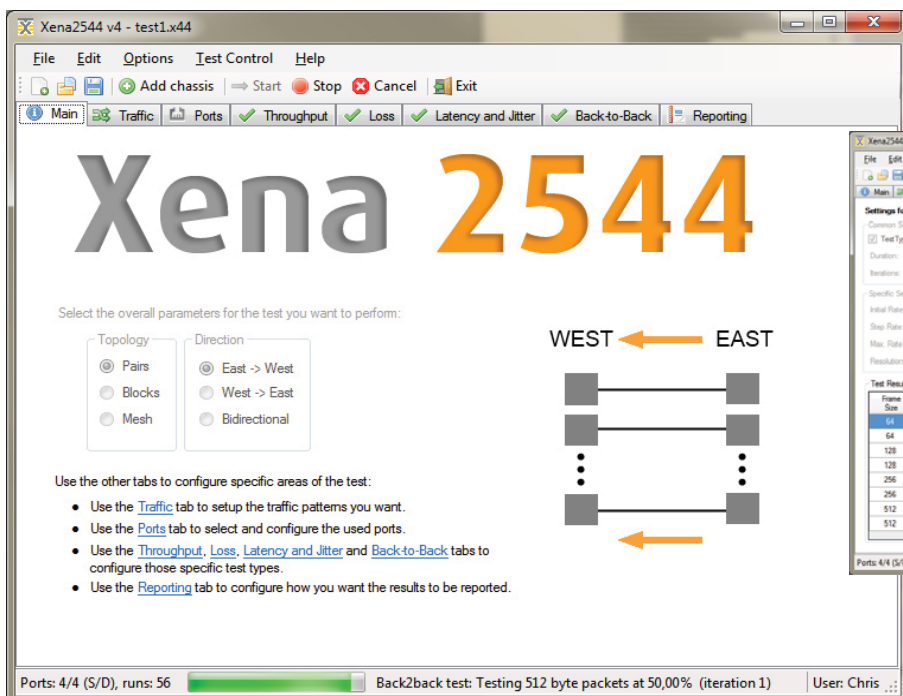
Xena2544 v4 - test1.x44

File Edit Options Test Control Help

Add chassis Start Stop Cancel Exit

Main Traffic Ports Throughput Loss Latency and Jitter Back-to-Back Reporting

Xena 2544

Select the overall parameters for the test you want to perform:

Topology
Pairs
Blocks
Mesh

Direction
East -> West
West -> East
Bidirectional

WEST EAST

Use the other tabs to configure specific areas of the test:

- Use the Traffic tab to setup the traffic patterns you want.
- Use the Ports tab to select and configure the used ports.
- Use the Throughput, Loss, Latency and Jitter and Back-to-Back tabs to configure those specific test types.
- Use the Reporting tab to configure how you want the results to be reported.

Ports: 4/4 (S/D), runs: 56 Back2back test: Testing 512 byte packets at 50,00% (iteration 1) User: Chris

Xena2544
File Edit
Main
Settings fo
Common S
TestTy
Duration:
Iterations:
Specific Se
Initial Rate
Step Rate
Max. Rate
Resolution
Test Resu
Frame Size
64
64
128
128
256
256
512
512
Ports: 4/4 (S